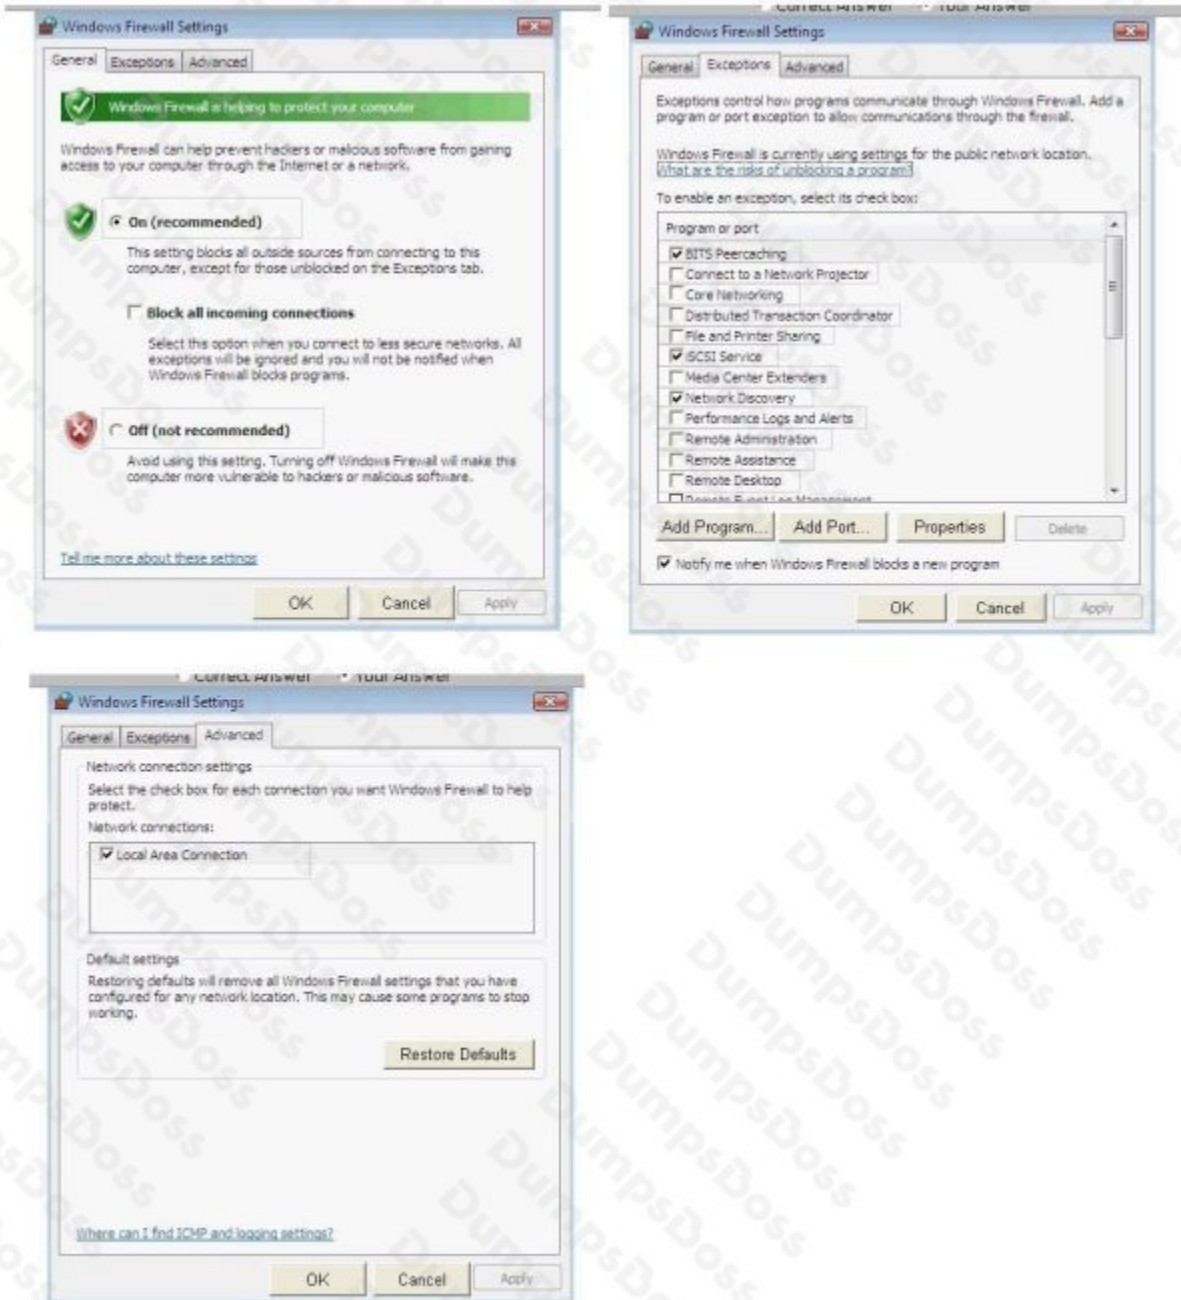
Windows Firewall Settings

General | Exceptions | Advanced

Windows Firewall is helping to protect your computer

Windows Firewall can help prevent hackers or malicious software from gaining access to your computer through the Internet or a network.

On (recommended)

This setting blocks all outside sources from connecting to this computer, except for those unblocked on the Exceptions tab.

Block all incoming connections

Select this option when you connect to less secure networks. All exceptions will be ignored and you will not be notified when Windows Firewall blocks programs.

Off (not recommended)

Avoid using this setting. Turning off Windows Firewall will make this computer more vulnerable to hackers or malicious software.

Tell me more about these settings

OK | Cancel | Apply

Correct Answer | Your Answer

Windows Firewall Settings

General | Exceptions | Advanced

Exceptions control how programs communicate through Windows Firewall. Add a program or port exception to allow communications through the firewall.

Windows Firewall is currently using settings for the public network location. What are the risks of unblocking a program?

To enable an exception, select its check box:

Program or port
BITS Peercaching
Connect to a Network Projector
Core Networking
Distributed Transaction Coordinator
File and Printer Sharing
iSCSI Service
Media Center Extenders
Network Discovery
Performance Logs and Alerts
Remote Administration
Remote Assistance
Remote Desktop
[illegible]

Add Program... | Add Port... | Properties | Delete

Notify me when Windows Firewall blocks a new program

OK | Cancel | Apply

Correct Answer | Your Answer

Windows Firewall Settings

General | Exceptions | Advanced

Network connection settings

Select the check box for each connection you want Windows Firewall to help protect.

Network connections:

Local Area Connection

Default settings

Restoring defaults will remove all Windows Firewall settings that you have configured for any network location. This may cause some programs to stop working.

Restore Defaults

Where can I find ICMP and logging settings?

OK | Cancel | Apply